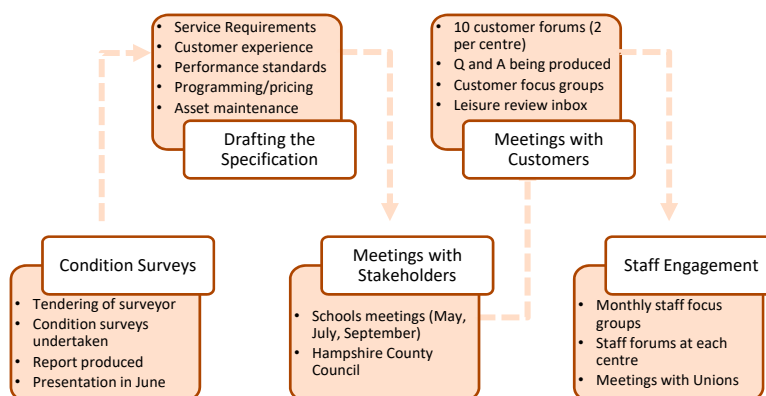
- Service Requirements
- Customer experience
- Performance standards
- Programming/pricing
- Asset maintenance

Drafting the Specification

- 10 customer forums (2 per centre)
- Q and A being produced
- Customer focus groups
- Leisure review inbox

Meetings with Customers

Condition Surveys

- Tendering of surveyor
- Condition surveys undertaken
- Report produced
- Presentation in June

Meetings with Stakeholders

- Schools meetings (May, July, September)
- Hampshire County Council

Staff Engagement

- Monthly staff focus groups
- Staff forums at each centre
- Meetings with Unions